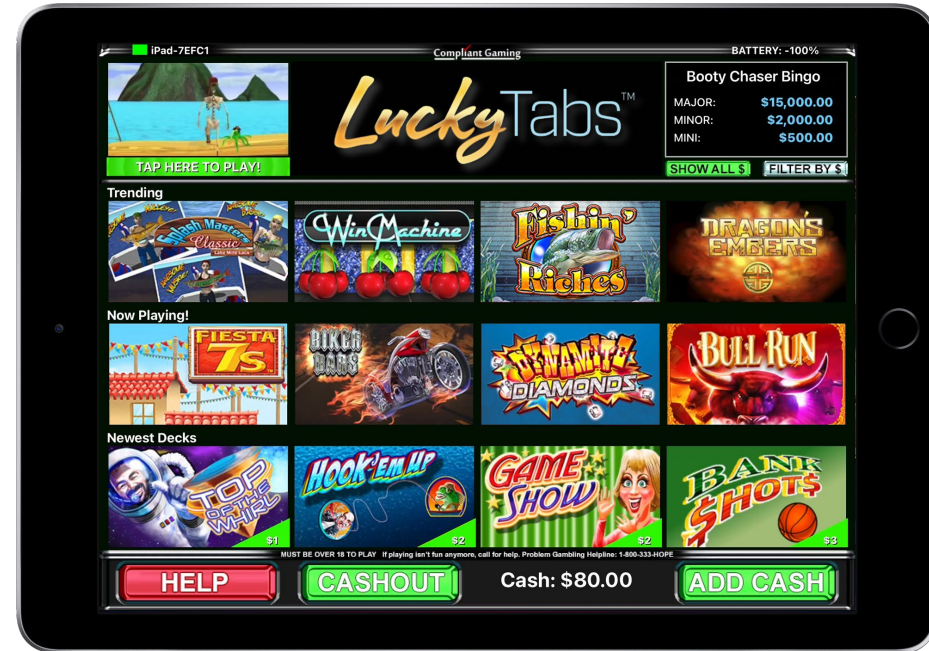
iPad-7EFC1

Compliant Gaming

BATTERY: -100%

TAP HERE TO PLAY!

LuckyTabs™

Booty Chaser Bingo

MAJOR: $15,000.00

MINOR: $2,000.00

MINI: $500.00

SHOW ALL $

FILTER BY $

Trending

Splash Masters Classic

Win Machine

Fishin' Riches

DRAGON'S EMBERS

Now Playing!

FIESTA 7s

BIKER BARS

DYNAMITE DIAMONDS

BULL RUN

Newest Decks

TOP OF THE WHIRL

$1

HOOK 'EM UP

$2

GAME SHOW

$2

BANK SHOT$

$3

MUST BE OVER 18 TO PLAY If playing isn't fun anymore, call for help. Problem Gambling Helpline: 1-800-333-HOPE

HELP

CASHOUT

Cash: $80.00

ADD CASH